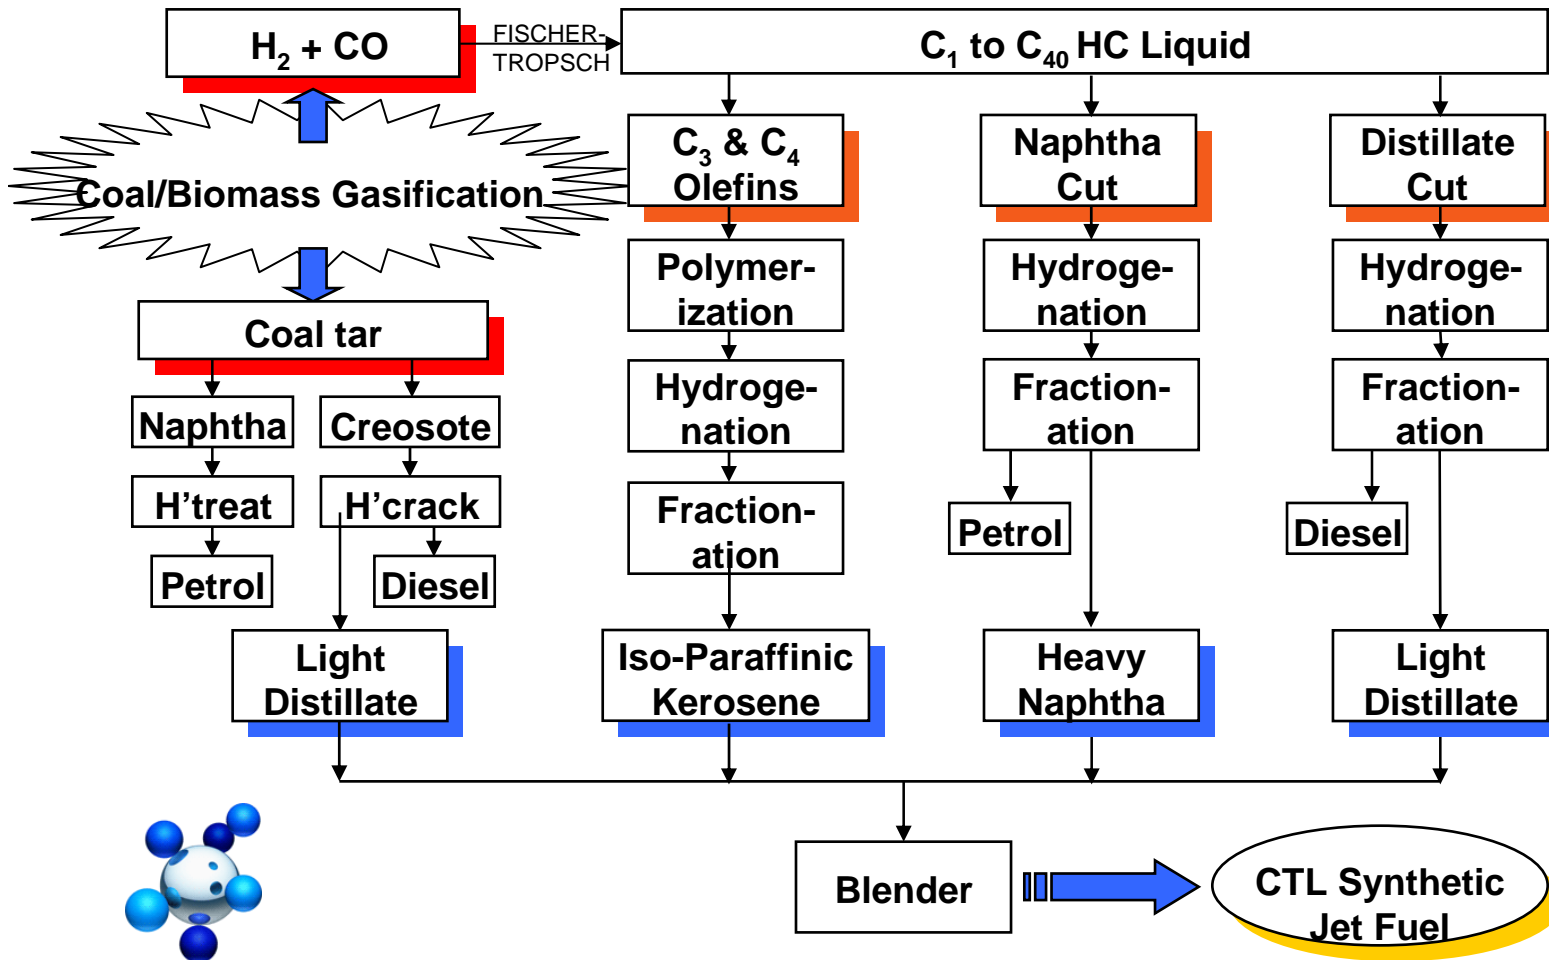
$H_2$ + CO

FISCHER-TROPSCH

$C_1$ to $C_{40}$ HC Liquid

Coal/Biomass Gasification

$C_3$ & $C_4$ Olefins

Naphtha Cut

Distillate Cut

Polymerization

Hydrogenation

Hydrogenation

Coal tar

Hydrogenation

Fractionation

Fractionation

Naphtha

Creosote

H'treat

H'crack

Fractionation

Petrol

Diesel

Petrol

Diesel

Light Distillate

Iso-Paraffinic Kerosene

Heavy Naphtha

Light Distillate

Blender

CTL Synthetic Jet Fuel